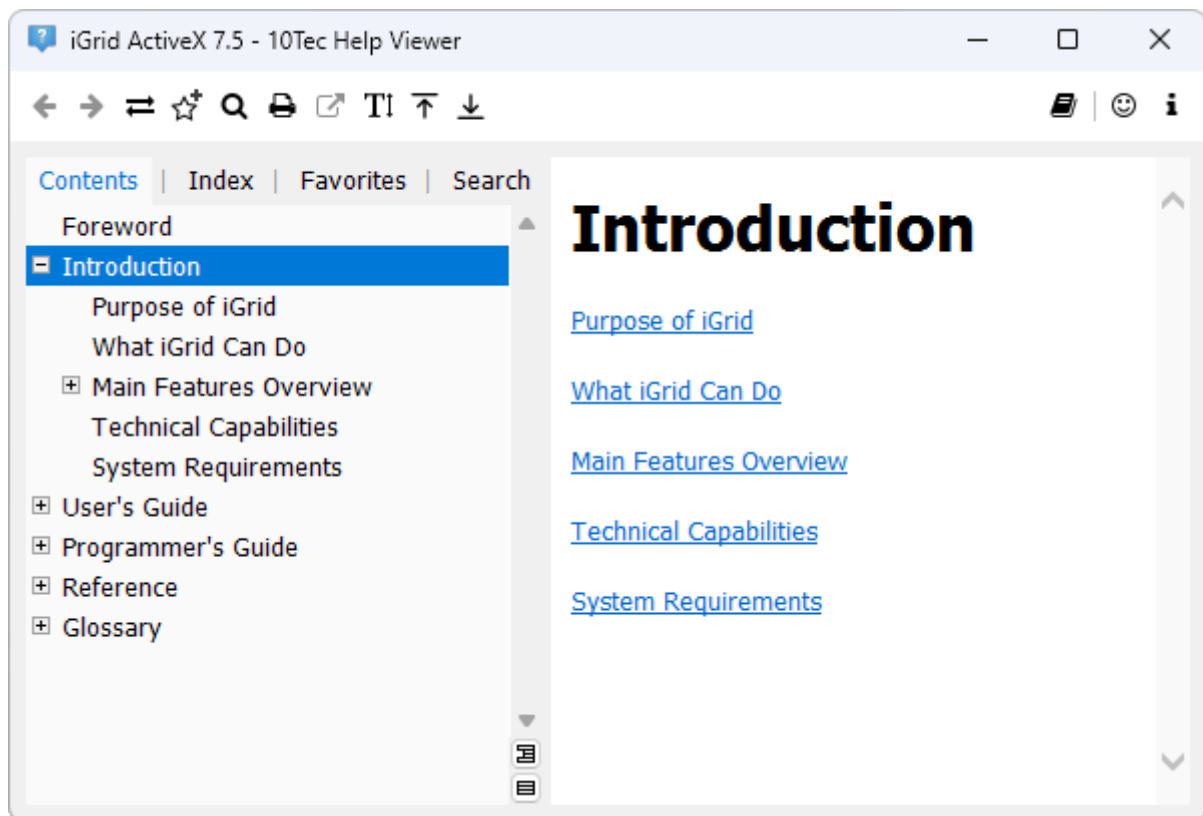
iGrid ActiveX 7.5 - 10Tec Help Viewer

Contents | Index | Favorites | Search

Foreword
Introduction
Purpose of iGrid
What iGrid Can Do
Main Features Overview
Technical Capabilities
System Requirements
User's Guide
Programmer's Guide
Reference
Glossary

Introduction

Purpose of iGrid

What iGrid Can Do

Main Features Overview

Technical Capabilities

System Requirements